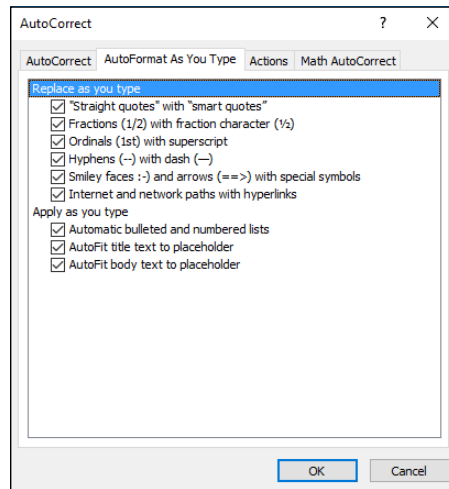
AutoCorrect ? ×

AutoCorrect | AutoFormat As You Type | Actions | Math AutoCorrect

Replace as you type
☑ "Straight quotes" with "smart quotes"
☑ Fractions (1/2) with fraction character (½)
☑ Ordinals (1st) with superscript
☑ Hyphens (--) with dash (—)
☑ Smiley faces :-) and arrows (==>) with special symbols
☑ Internet and network paths with hyperlinks

Apply as you type
☑ Automatic bulleted and numbered lists
☑ AutoFit title text to placeholder
☑ AutoFit body text to placeholder

OK | Cancel